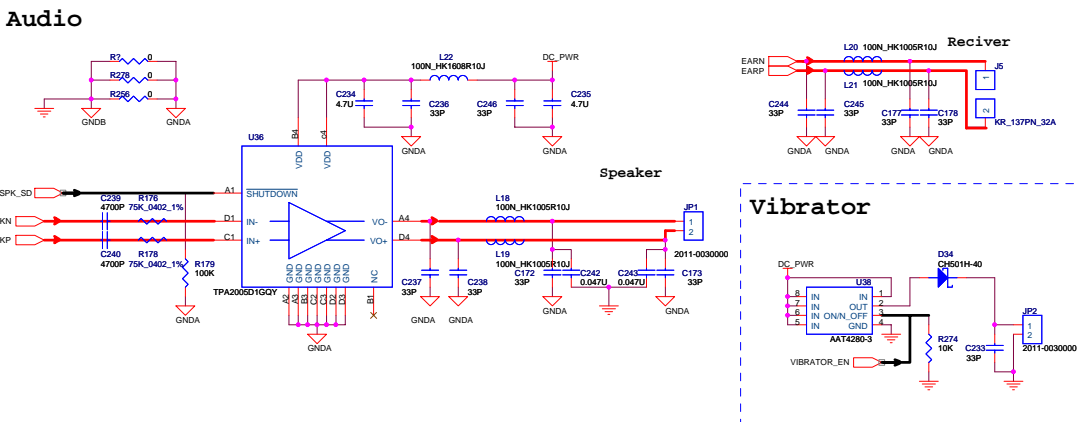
Audio

R? 0
R278 0
R256 0
GNDB GNDA

L22
100N_HK1608R10J
DC_PWR
C234 4.7U
C236 33P
C246 33P
C235 4.7U
GNDA GNDA

U36
B4 C4
VDD VDD
SPK_SD A1 $\overline{SHUTDOWN}$
KN D1 IN-
KP C1 IN+
C239 4700P
R176 75K_0402_1%
C240 4700P
R178 75K_0402_1%
R179 100K
GNDA
VO- A4
VO+ D4
GND GND GND GND GND GND GND NC
A2 A3 B3 C2 C3 D2 D3 B1
TPA2005D1GQY
GNDA

Speaker
L18 100N_HK1005R10J
L19 100N_HK1005R10J
JP1 1 2
2011-0030000
C237 33P
C238 33P
C172 33P
C242 0.047U
C243 0.047U
C173 33P
GNDA GNDA GNDA GNDA

Reciver
EARN
EARP
L20 100N_HK1005R10J
L21 100N_HK1005R10J
J5 1 2
C244 33P
C245 33P
C177 33P
C178 33P
KR_137PN_32A
GNDA GNDA GNDA GNDA

Vibrator
DC_PWR
U38
8 IN 1
7 IN OUT 2
6 IN ON/N_OFF 3
5 IN GND 4
AAT4280-3
D34
CH501H-40
R274 10K
C233 33P
JP2 1 2
2011-0030000
VIBRATOR_EN